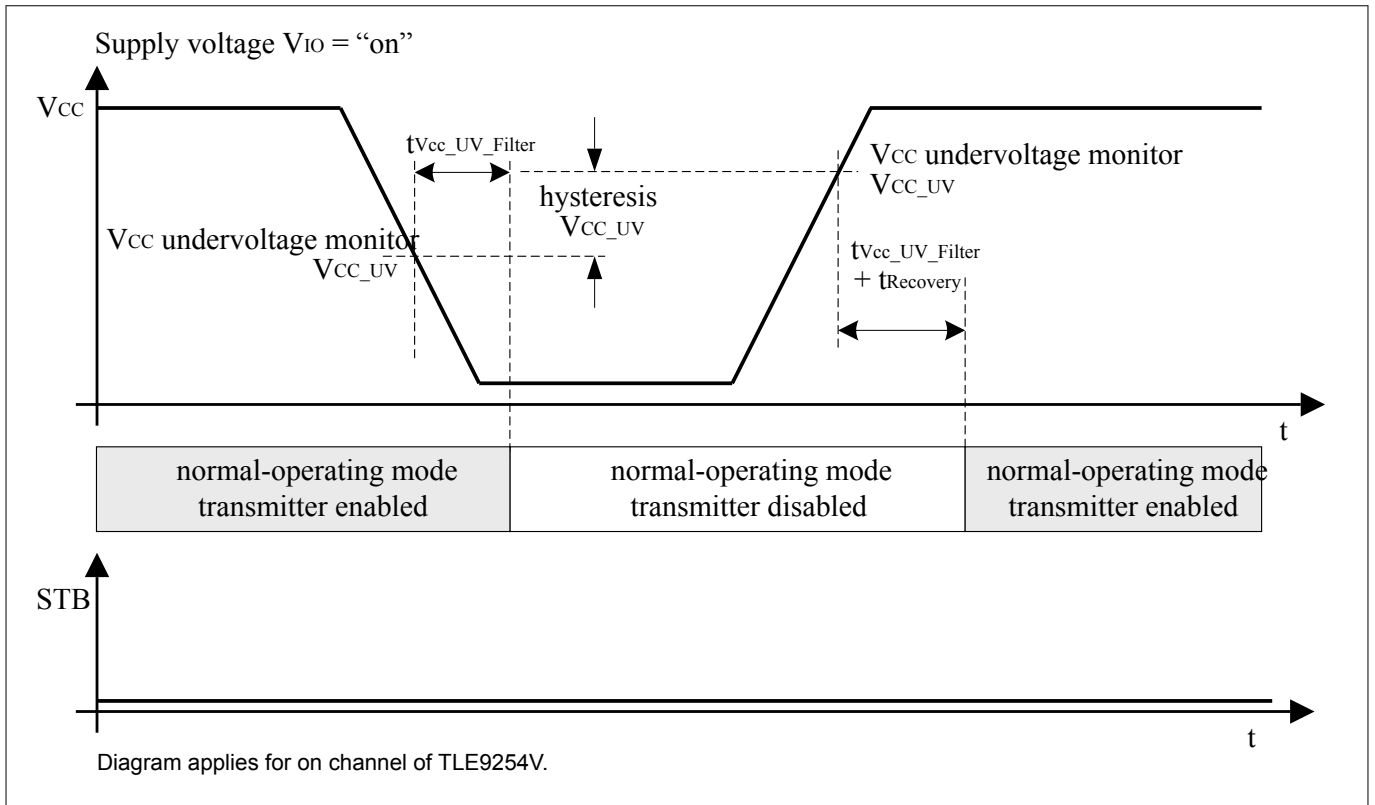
Supply voltage $V_{IO}$ = “on”

$V_{CC}$

$t_{Vcc\_UV\_Filter}$

$V_{CC}$ undervoltage monitor
$V_{CC\_UV}$

hysteresis
$V_{CC\_UV}$

$V_{CC}$ undervoltage monitor
$V_{CC\_UV}$

$t_{Vcc\_UV\_Filter}$
+ $t_{Recovery}$

t

normal-operating mode
transmitter enabled

normal-operating mode
transmitter disabled

normal-operating mode
transmitter enabled

STB

t

Diagram applies for on channel of TLE9254V.